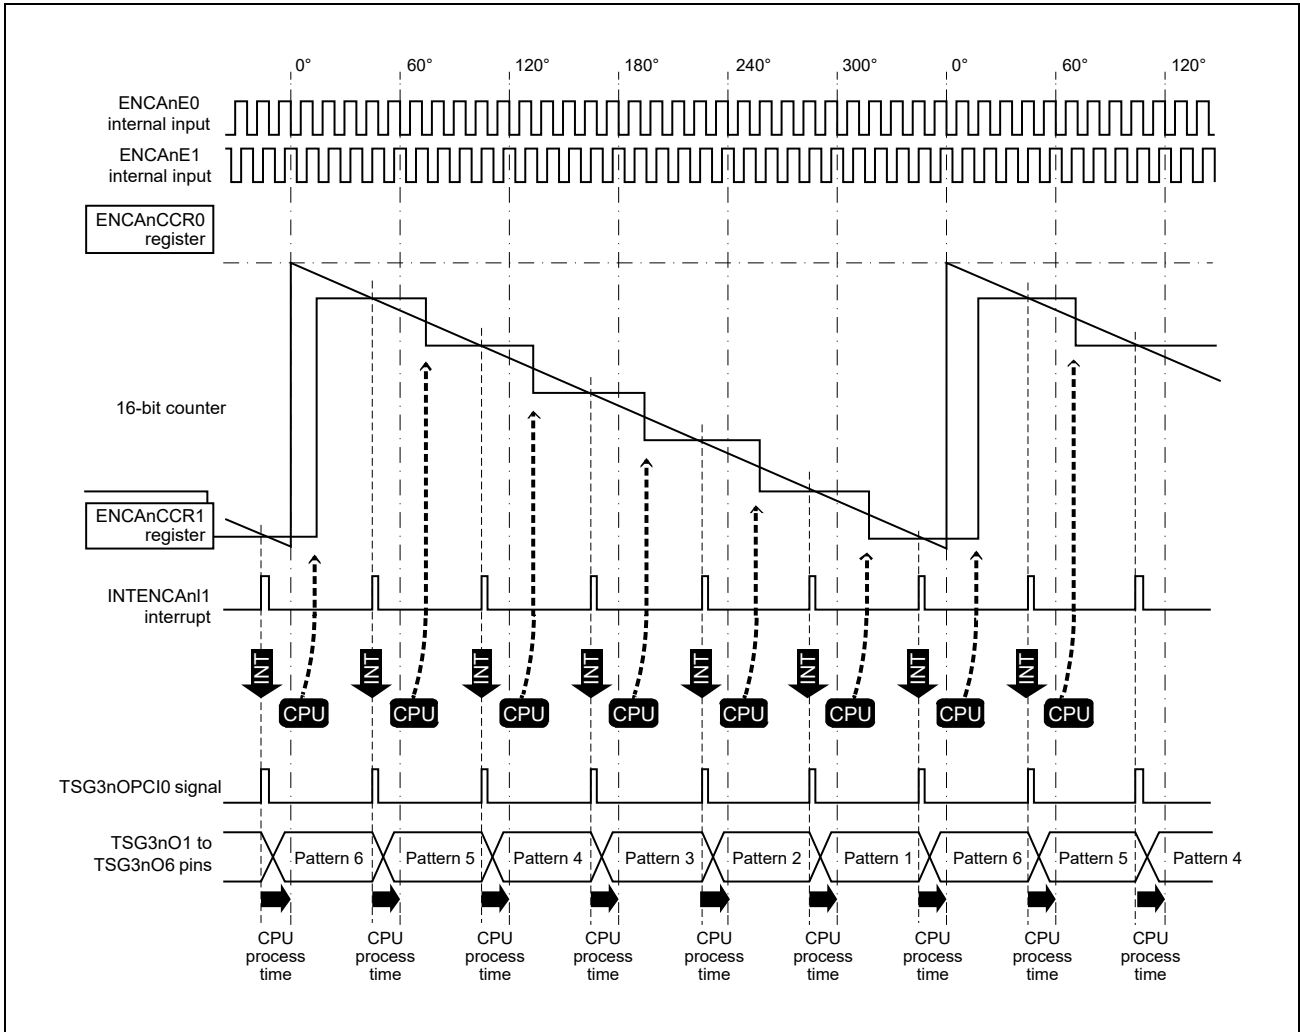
0° 60° 120° 180° 240° 300° 0° 60° 120°

ENCAnE0 internal input

ENCAnE1 internal input

ENCAnCCR0 register

16-bit counter

ENCAnCCR1 register

INTENCAnI1 interrupt

INT CPU INT CPU INT CPU INT CPU INT CPU INT CPU INT CPU INT CPU

TSG3nOPCI0 signal

TSG3nO1 to TSG3nO6 pins

Pattern 6 Pattern 5 Pattern 4 Pattern 3 Pattern 2 Pattern 1 Pattern 6 Pattern 5 Pattern 4

CPU process time CPU process time CPU process time CPU process time CPU process time CPU process time CPU process time CPU process time CPU process time